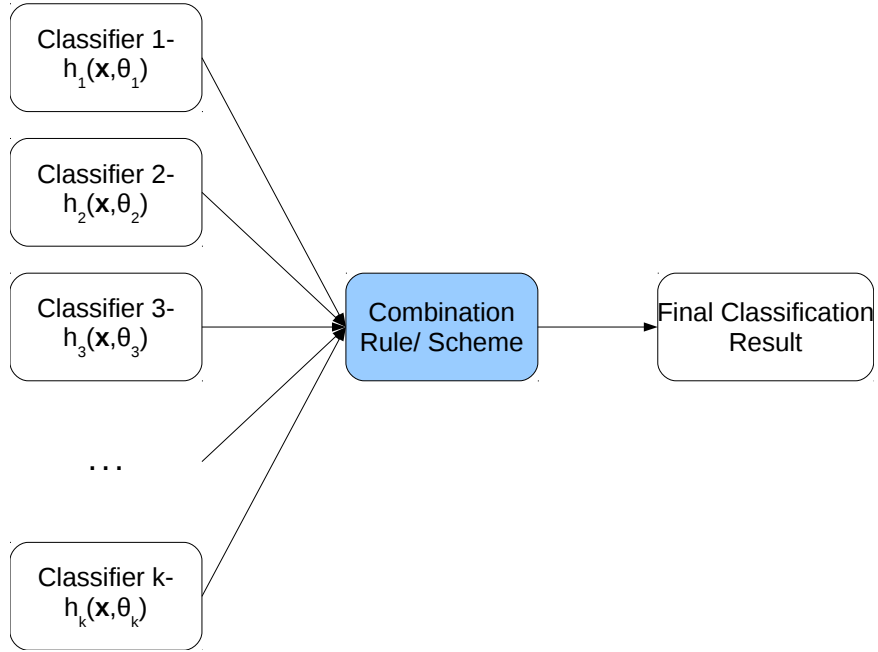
Classifier 1- $h_1(\mathbf{x},\theta_1)$

Classifier 2- $h_2(\mathbf{x},\theta_2)$

Classifier 3- $h_3(\mathbf{x},\theta_3)$

. . .

Classifier k- $h_k(\mathbf{x},\theta_k)$

Combination Rule/ Scheme

Final Classification Result